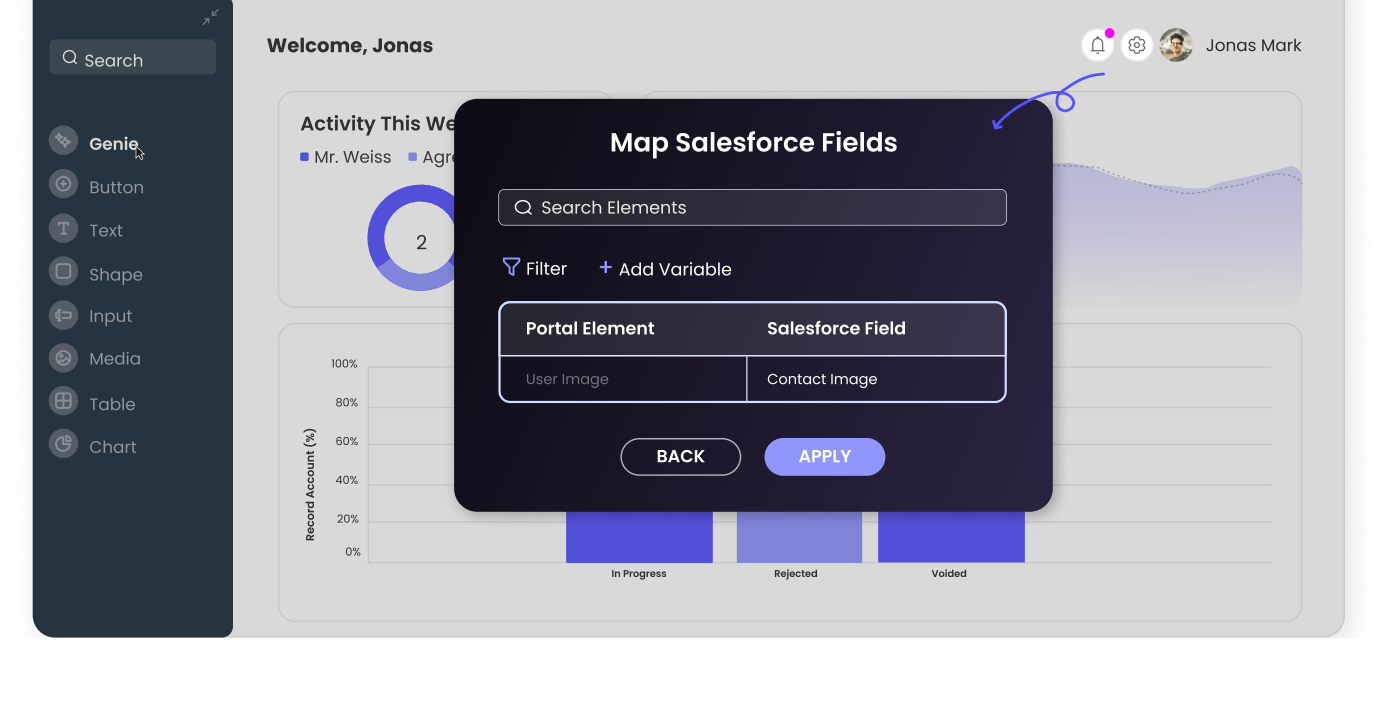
Search

Genie
Button
Text
Shape
Input
Media
Table
Chart

Welcome, Jonas

Jonas Mark

Activity This We
Mr. Weiss Agr

2

Map Salesforce Fields

Search Elements

Filter
+ Add Variable

| Portal Element | Salesforce Field |
|---|---|
| User Image | Contact Image |

BACK
APPLY

100%
80%
60%
40%
20%
0%
Record Account (%)

In Progress
Rejected
Voided